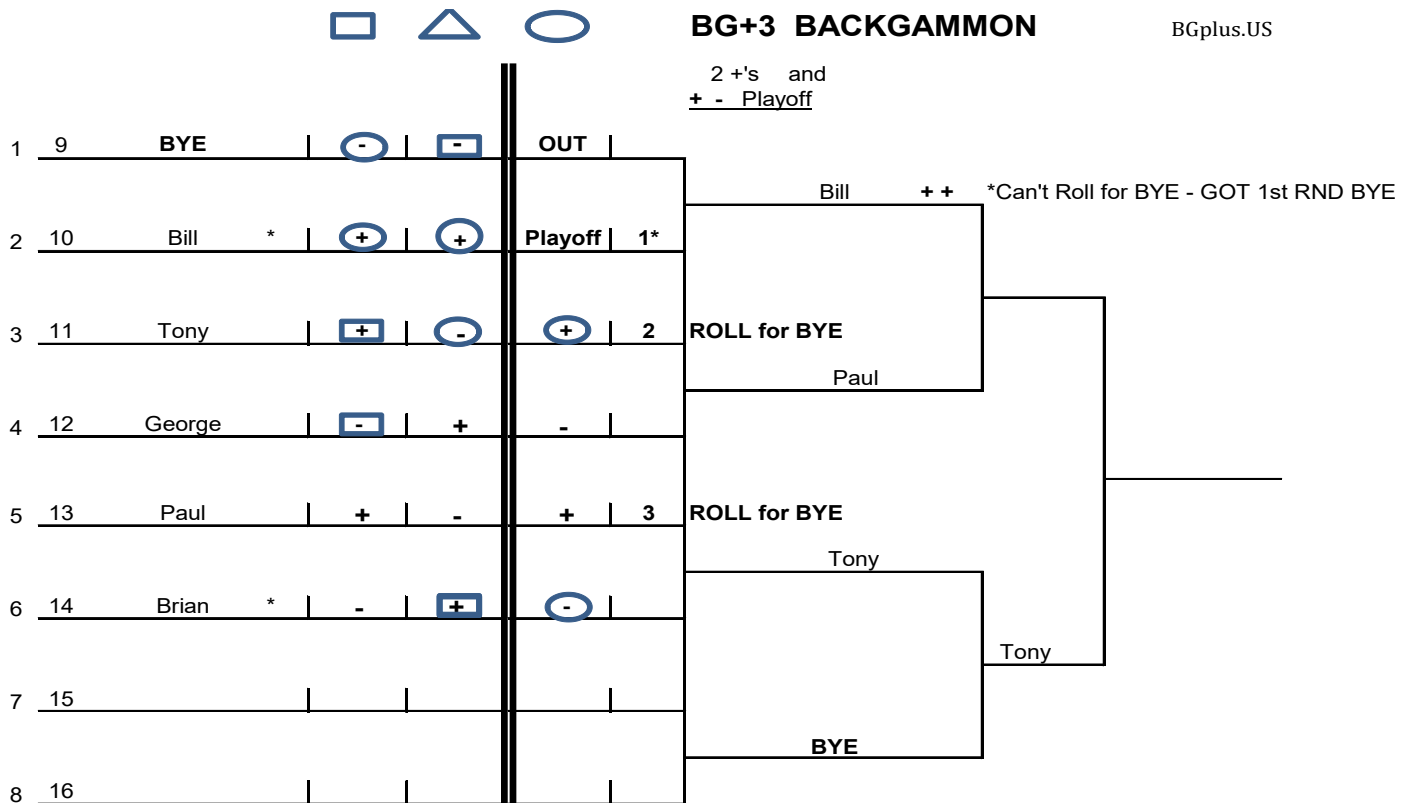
BG+3 BACKGAMMON BGplus.US

2 +'s and
+ - Playoff

| | | | | | |
|---|---|---|---|---|---|
| 1 | 9 | BYE | - | - | OUT |
| 2 | 10 | Bill * | + | + | Playoff 1* |
| 3 | 11 | Tony | + | - | + 2 |
| 4 | 12 | George | - | + | - |
| 5 | 13 | Paul | + | - | + 3 |
| 6 | 14 | Brian * | - | + | - |
| 7 | 15 | | | | |
| 8 | 16 | | | | |

ROLL for BYE

ROLL for BYE

Bill + + *Can't Roll for BYE - GOT 1st RND BYE

Paul

Tony

Tony

BYE